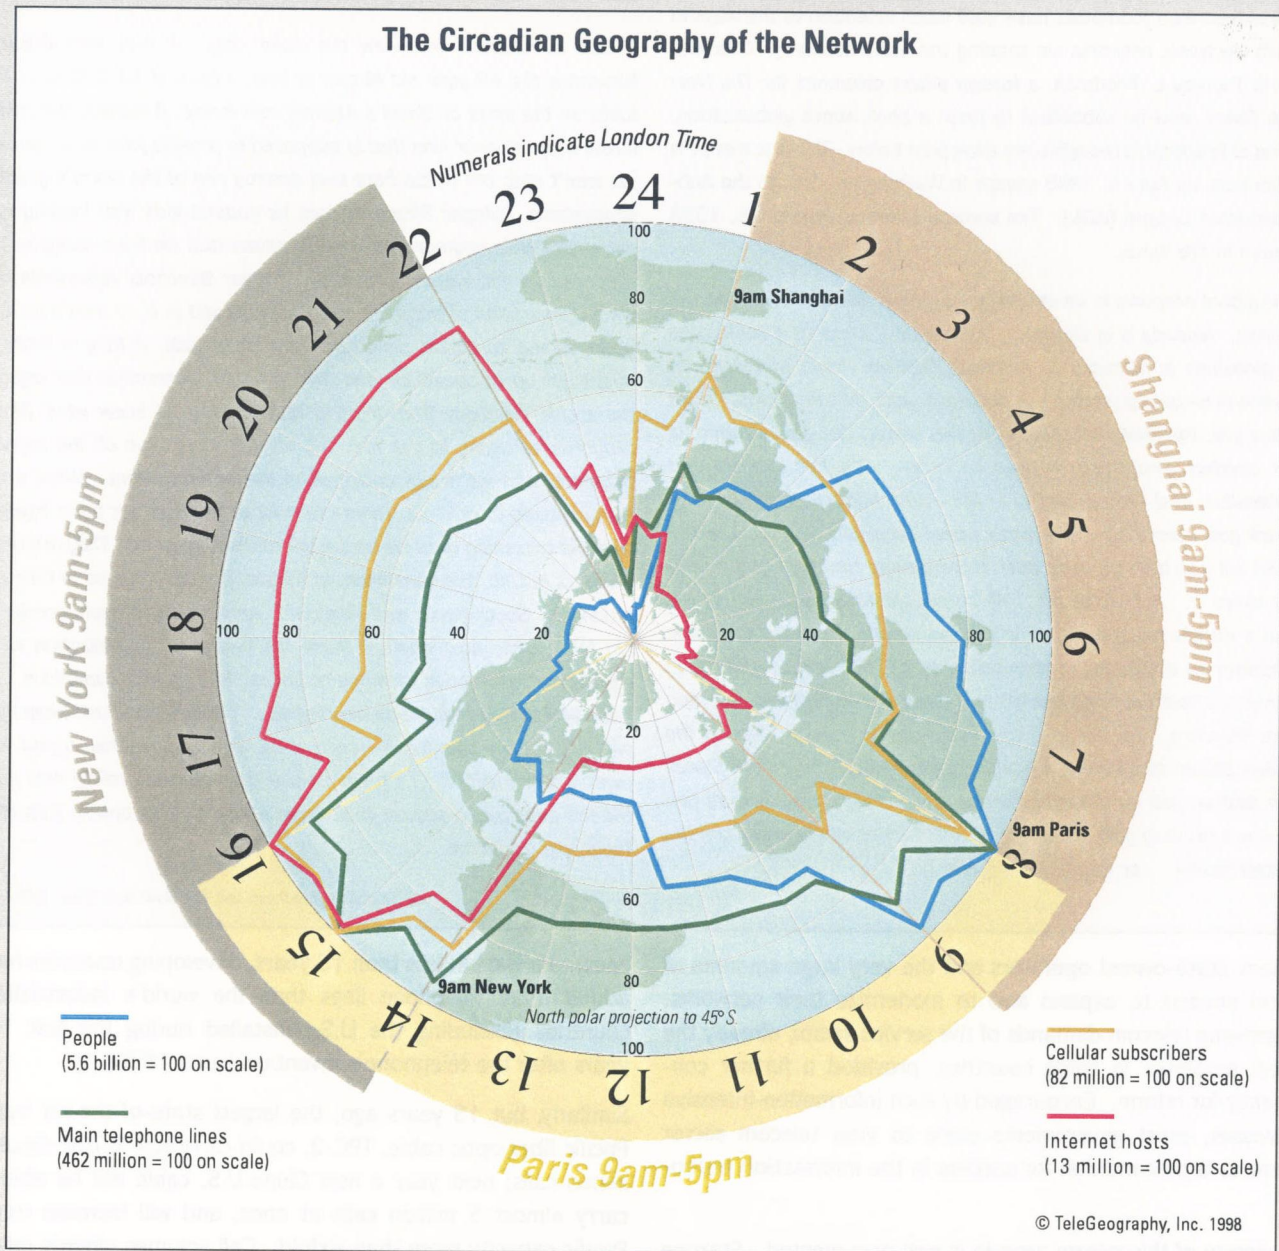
The Circadian Geography of the Network

Numerals indicate London Time

24 1 2 3 4 5 6 7 8 9 10 11 12 13 14 15 16 17 18 19 20 21 22 23

Shanghai 9am-5pm

New York 9am-5pm

Paris 9am-5pm

9am Shanghai

9am Paris

9am New York

100 80 60 40 20 20 40 60 80 100

100 80 60 20 20 60 80 100

North polar projection to 45° S

People
(5.6 billion = 100 on scale)

Main telephone lines
(462 million = 100 on scale)

Cellular subscribers
(82 million = 100 on scale)

Internet hosts
(13 million = 100 on scale)

© TeleGeography, Inc. 1998